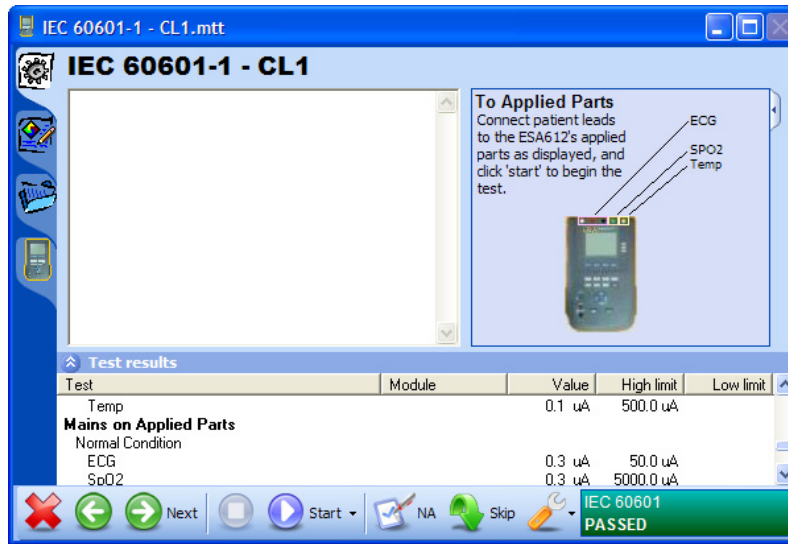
IEC 60601-1 - CL1.mtt

IEC 60601-1 - CL1

To Applied Parts
Connect patient leads to the ESA612's applied parts as displayed, and click 'start' to begin the test.

ECG
SPO2
Temp

Test results

| Test | Module | Value | High limit | Low limit |
|---|---|---|---|---|
| Temp | | 0.1 uA | 500.0 uA | |
| Mains on Applied Parts | | | | |
| Normal Condition | | | | |
| ECG | | 0.3 uA | 50.0 uA | |
| SpO2 | | 0.3 uA | 5000.0 uA | |

Next
Start
NA
Skip
IEC 60601
PASSED